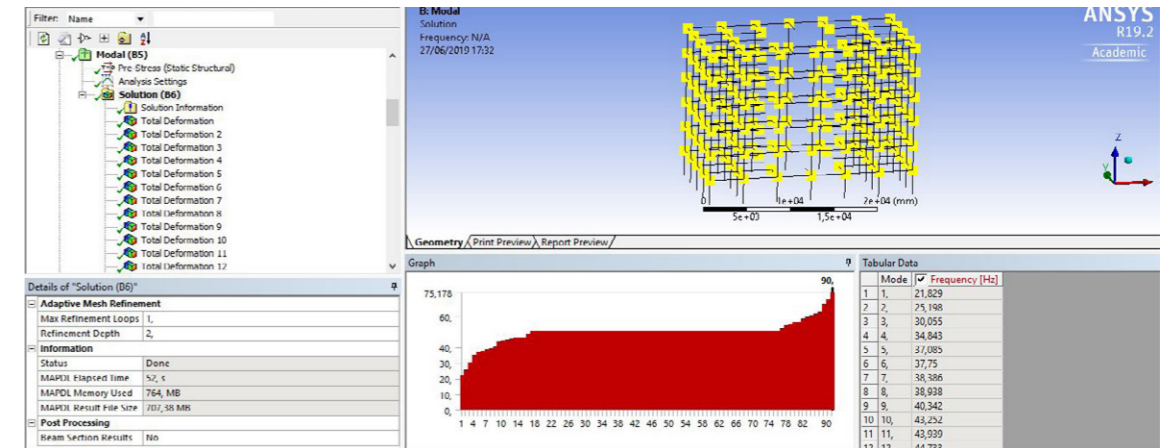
Filter: Name

Modal (B5)
Pre-Stress (Static Structural)
Analysis Settings
Solution (B6)
Solution Information
Total Deformation
Total Deformation 2
Total Deformation 3
Total Deformation 4
Total Deformation 5
Total Deformation 6
Total Deformation 7
Total Deformation 8
Total Deformation 9
Total Deformation 10
Total Deformation 11
Total Deformation 12

Details of "Solution (B6)"

| Adaptive Mesh Refinement | |
|---|---|
| Max Refinement Loops | 1, |
| Refinement Depth | 2, |
| Information | |
| Status | Done |
| MAPDL Elapsed Time | 52, s |
| MAPDL Memory Used | 764, MB |
| MAPDL Result File Size | 707,38 MB |
| Post Processing | |
| Beam Section Results | No |

B: Modal
Solution
Frequency: N/A
27/06/2019 17:32

ANSYS
R19.2
Academic

0 1e+04 2e+04 (mm)
5e+03 1,5e+04

Geometry Print Preview Report Preview

Graph

75,178
60,
40,
30,
20,
10,
0,
90,
1 4 7 10 14 18 22 26 30 34 38 42 46 50 54 58 62 66 70 74 78 82 90

Tabular Data

| | Mode | Frequency [Hz] |
|---|---|---|
| 1 | 1, | 21,829 |
| 2 | 2, | 25,198 |
| 3 | 3, | 30,055 |
| 4 | 4, | 34,843 |
| 5 | 5, | 37,085 |
| 6 | 6, | 37,75 |
| 7 | 7, | 38,386 |
| 8 | 8, | 38,938 |
| 9 | 9, | 40,342 |
| 10 | 10, | 43,252 |
| 11 | 11, | 43,939 |
| 12 | 12, | 44,733 |